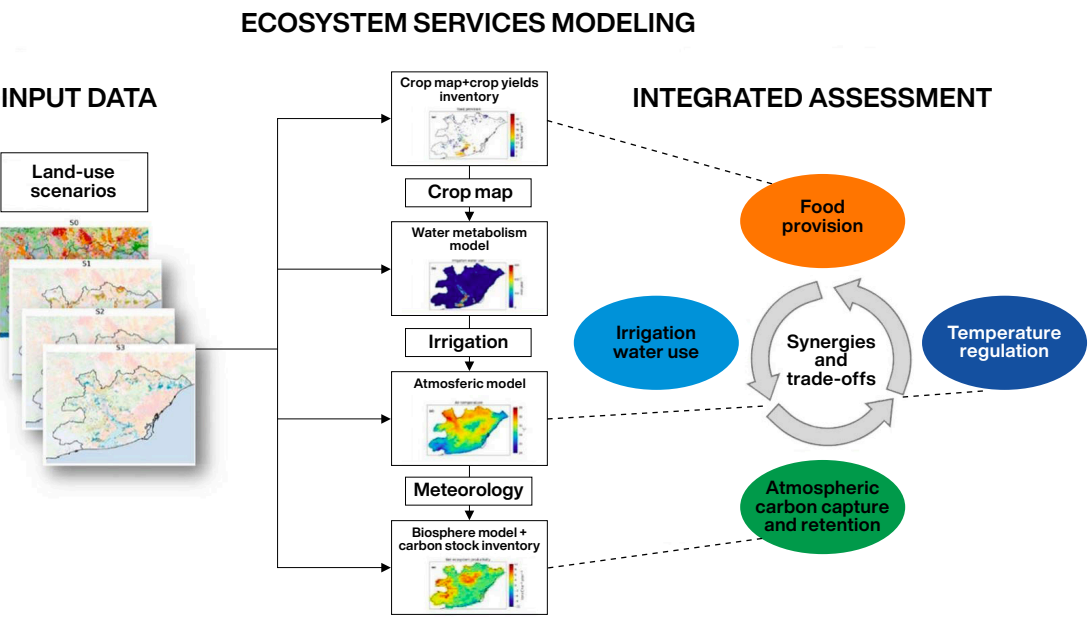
ECOSYSTEM SERVICES MODELING

INPUT DATA

Land-use scenarios

S0

S1

S2

S3

Crop map+crop yields inventory

Crop map

Water metabolism model

Irrigation

Atmosferic model

Meteorology

Biosphere model + carbon stock inventory

INTEGRATED ASSESSMENT

Food provision

Irrigation water use

Synergies and trade-offs

Temperature regulation

Atmospheric carbon capture and retention